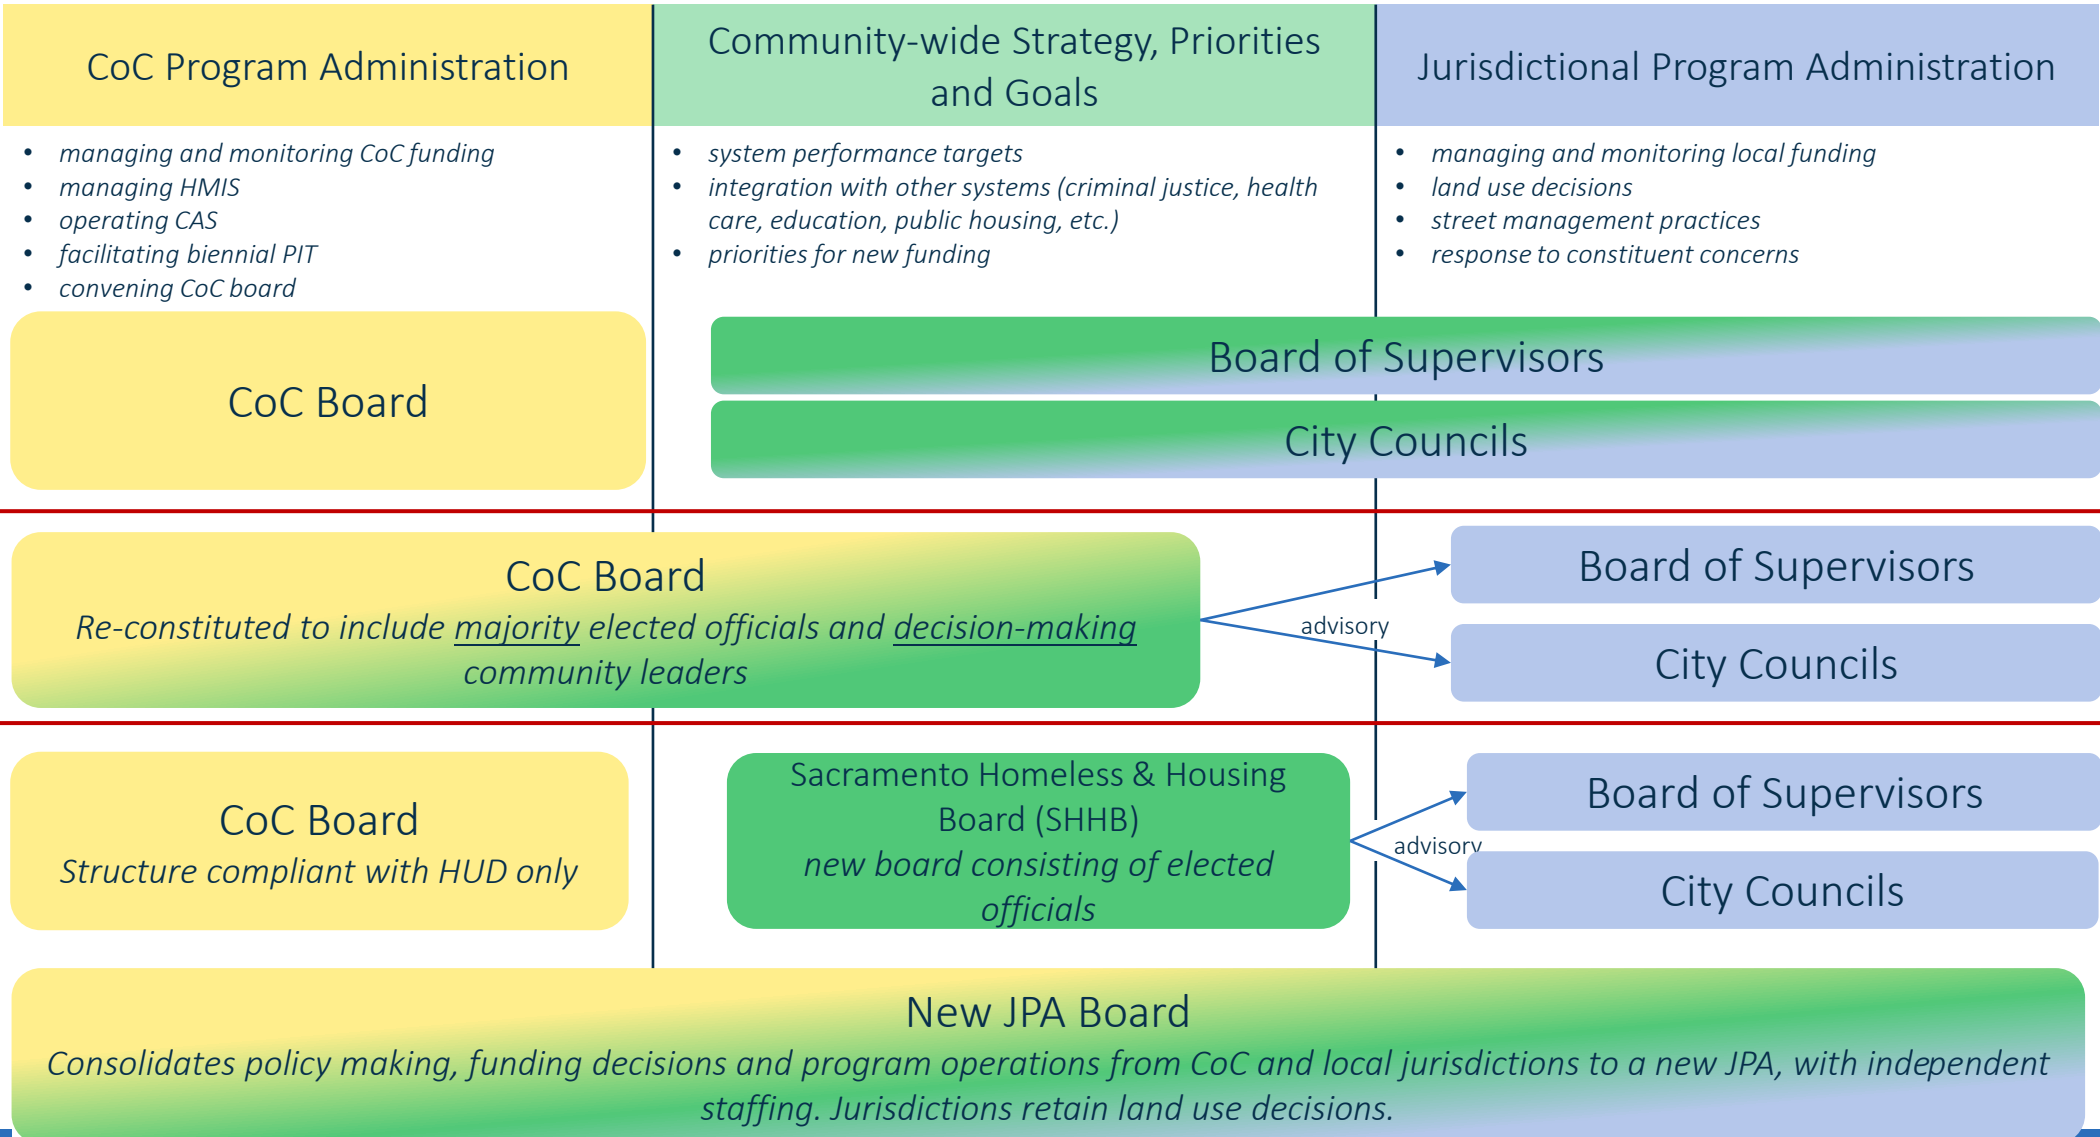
CoC Program Administration

- managing and monitoring CoC funding
- managing HMIS
- operating CAS
- facilitating biennial PIT
- convening CoC board

Community-wide Strategy, Priorities and Goals

- system performance targets
- integration with other systems (criminal justice, health care, education, public housing, etc.)
- priorities for new funding

Jurisdictional Program Administration

- managing and monitoring local funding
- land use decisions
- street management practices
- response to constituent concerns

CoC Board

Board of Supervisors

City Councils

CoC Board
Re-constituted to include majority elected officials and decision-making community leaders

advisory

Board of Supervisors

City Councils

CoC Board
Structure compliant with HUD only

Sacramento Homeless & Housing Board (SHHB)
new board consisting of elected officials

advisory

Board of Supervisors

City Councils

New JPA Board
Consolidates policy making, funding decisions and program operations from CoC and local jurisdictions to a new JPA, with independent staffing. Jurisdictions retain land use decisions.